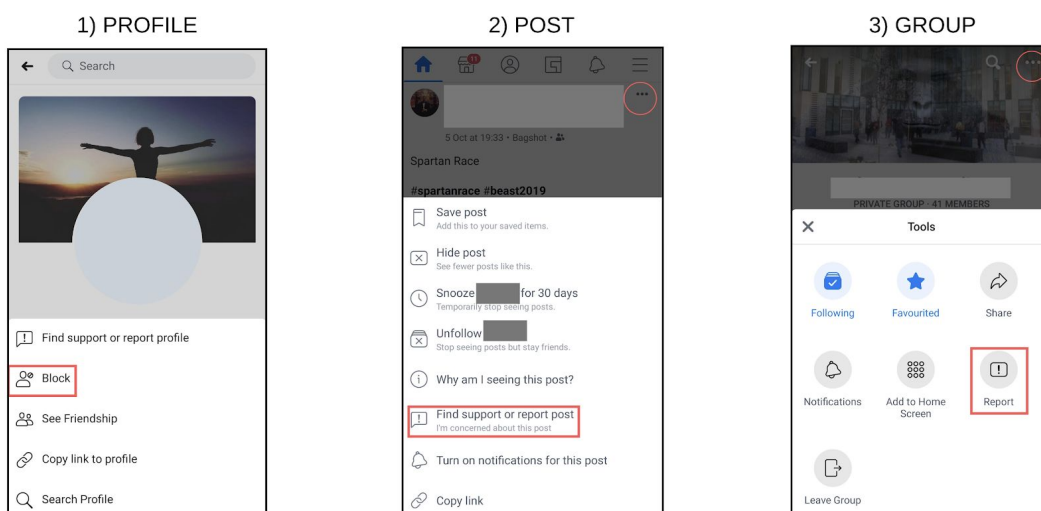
1) PROFILE

Search

Find support or report profile

Block

See Friendship

Copy link to profile

Search Profile

2) POST

11

5 Oct at 19:33 • Bagshot •

Spartan Race

#spartanrace #beast2019

Save post
Add this to your saved items.

Hide post
See fewer posts like this.

Snooze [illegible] for 30 days
Temporarily stop seeing posts.

Unfollow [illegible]
Stop seeing posts but stay friends.

Why am I seeing this post?

Find support or report post
I'm concerned about this post

Turn on notifications for this post

Copy link

3) GROUP

PRIVATE GROUP · 41 MEMBERS

Tools

Following

Favourited

Share

Notifications

Add to Home Screen

Report

Leave Group